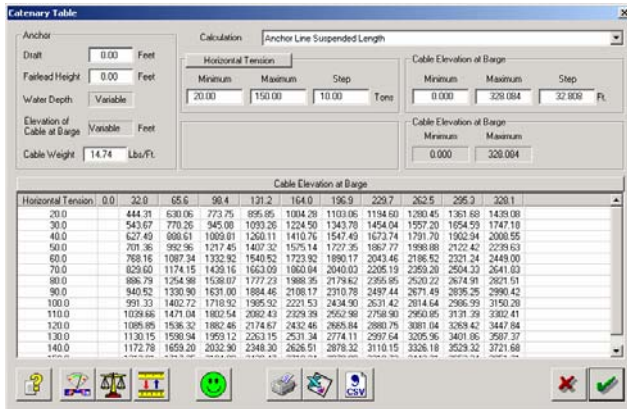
Catenary Table

Anchor

Draft 0.00 Feet

Fairlead Height 0.00 Feet

Water Depth Variable

Elevation of Cable at Barge Variable Feet

Cable Weight 14.74 Lbs/Ft.

Calculation Anchor Line Suspended Length

Horizontal Tension

Minimum Maximum Step
20.00 150.00 10.00 Tons

Cable Elevation at Barge

Minimum Maximum Step
0.000 328.084 32.808 Ft.

Cable Elevation at Barge

Minimum Maximum
0.000 328.084

Cable Elevation at Barge

| Horizontal Tension | 0.0 | 32.8 | 65.6 | 98.4 | 131.2 | 164.0 | 196.9 | 229.7 | 262.5 | 295.3 | 328.1 |
|---|---|---|---|---|---|---|---|---|---|---|---|
| 20.0 | | 444.31 | 630.06 | 773.75 | 895.85 | 1004.28 | 1103.06 | 1194.60 | 1280.45 | 1361.68 | 1439.08 |
| 30.0 | | 543.67 | 770.26 | 945.08 | 1093.26 | 1224.50 | 1343.78 | 1454.04 | 1557.20 | 1654.59 | 1747.18 |
| 40.0 | | 627.49 | 888.61 | 1089.81 | 1260.11 | 1410.76 | 1547.49 | 1673.74 | 1791.70 | 1902.94 | 2008.55 |
| 50.0 | | 701.36 | 992.96 | 1217.45 | 1407.32 | 1575.14 | 1727.35 | 1867.77 | 1998.88 | 2122.42 | 2239.63 |
| 60.0 | | 768.16 | 1087.34 | 1332.92 | 1540.52 | 1723.92 | 1890.17 | 2043.46 | 2186.52 | 2321.24 | 2449.00 |
| 70.0 | | 829.60 | 1174.15 | 1439.16 | 1663.09 | 1860.84 | 2040.03 | 2205.19 | 2359.28 | 2504.33 | 2641.83 |
| 80.0 | | 886.79 | 1254.98 | 1538.07 | 1777.23 | 1988.35 | 2179.62 | 2355.85 | 2520.22 | 2674.91 | 2821.51 |
| 90.0 | | 940.52 | 1330.90 | 1631.00 | 1884.46 | 2108.17 | 2310.78 | 2497.44 | 2671.49 | 2835.25 | 2990.42 |
| 100.0 | | 991.33 | 1402.72 | 1718.92 | 1985.92 | 2221.53 | 2434.90 | 2631.42 | 2814.64 | 2986.99 | 3150.28 |
| 110.0 | | 1039.66 | 1471.04 | 1802.54 | 2082.43 | 2329.39 | 2552.98 | 2758.90 | 2950.85 | 3131.39 | 3302.41 |
| 120.0 | | 1085.85 | 1536.32 | 1882.46 | 2174.67 | 2432.46 | 2665.84 | 2880.75 | 3081.04 | 3269.42 | 3447.84 |
| 130.0 | | 1130.15 | 1598.94 | 1959.12 | 2263.15 | 2531.34 | 2774.11 | 2997.64 | 3205.96 | 3401.86 | 3587.37 |
| 140.0 | | 1172.78 | 1659.20 | 2032.90 | 2348.30 | 2626.51 | 2878.32 | 3110.15 | 3326.18 | 3529.32 | 3721.68 |

CSV